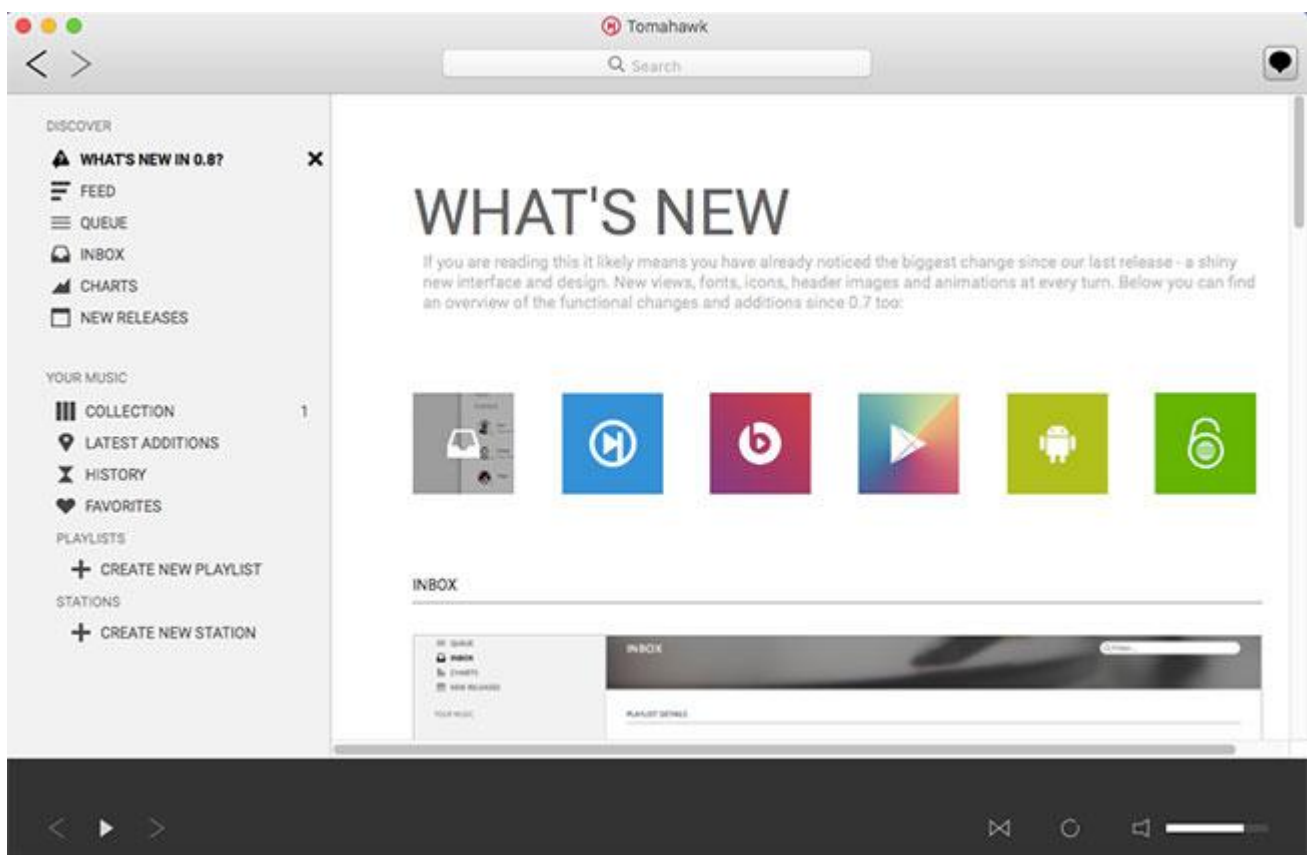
Tomahawk

Search

DISCOVER

WHAT'S NEW IN 0.8?

FEED

QUEUE

INBOX

CHARTS

NEW RELEASES

YOUR MUSIC

COLLECTION 1

LATEST ADDITIONS

HISTORY

FAVORITES

PLAYLISTS

CREATE NEW PLAYLIST

STATIONS

CREATE NEW STATION

WHAT'S NEW

If you are reading this it likely means you have already noticed the biggest change since our last release - a shiny new interface and design. New views, fonts, icons, header images and animations at every turn. Below you can find an overview of the functional changes and additions since 0.7 too:

INBOX

QUEUE

INBOX

CHARTS

NEW RELEASES

YOUR MUSIC

INBOX

PLAYLIST DETAILS